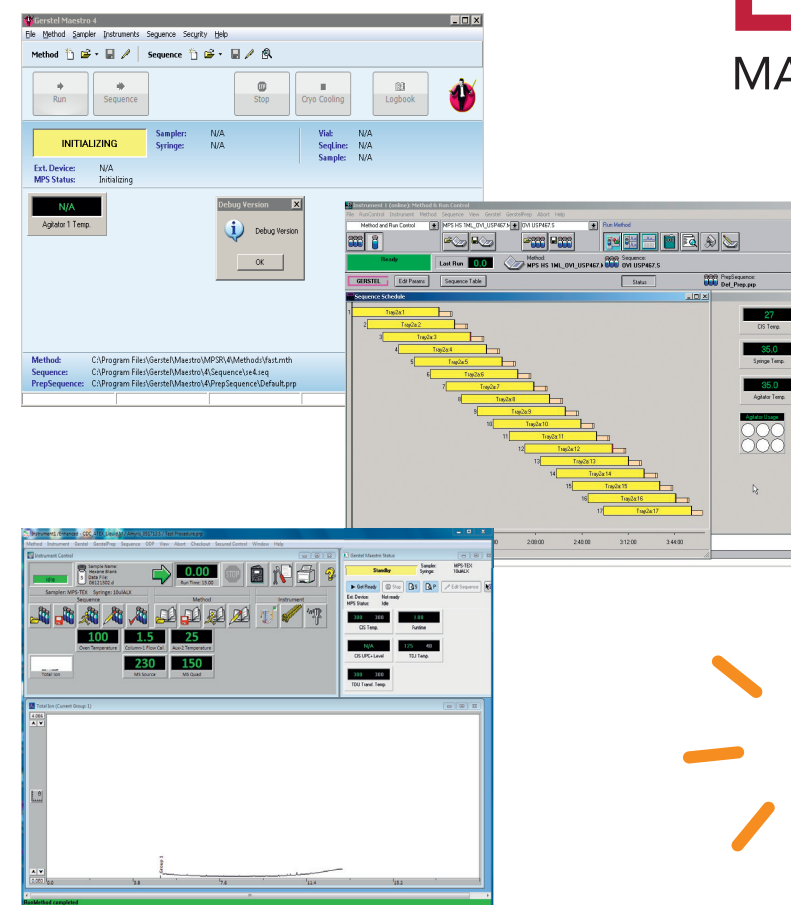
Gerstel Maestro 4

File Method Sampler Instruments Sequence Security Help

Method

Sequence

Run

Sequence

Stop

Cryo Cooling

Logbook

INITIALIZING

Sampler: N/A
Syringe: N/A

Vial: N/A
SeqLine: N/A
Sample: N/A

Ext. Device: N/A
MPS Status: Initializing

N/A
Agitator 1 Temp.

Debug Version

Debug Version

OK

Method: C:\Program Files\Gerstel\Maestro\MPSR\4\Methods\fast.mth
Sequence: C:\Program Files\Gerstel\Maestro\4\Sequence\se4.seq
PrepSequence: C:\Program Files\Gerstel\Maestro\4\PrepSequence\Default.prp

MA

Instrument 1 (online): Method & Run Control

Method and Run Control

MPS HS 1ML_OVI_USP467.M

OVI USP467.S

Run Method

Ready

Last Run 0.0

Method: MPS HS 1ML_OVI_USP467.M

Sequence: OVI USP467.S

GERSTEL

Edit Params

Sequence Table

Status

PrepSequence: Def_Prep.prp

Sequence Schedule

1 Tray2a:1
2 Tray2a:2
3 Tray2a:3
4 Tray2a:4
5 Tray2a:5
6 Tray2a:6
7 Tray2a:7
8 Tray2a:8
9 Tray2a:9
10 Tray2a:10
11 Tray2a:11
12 Tray2a:12
13 Tray2a:13
14 Tray2a:14
15 Tray2a:15
16 Tray2a:16
17 Tray2a:17

2:00:00 2:40:00 3:12:00 3:44:00

27
CIS Temp.

35.0
Syringe Temp.

35.0
Agitator Temp.

Agitator Usage

Instrument Control

Idle

Sampler: MPS-TEX Syringe: 10uLALX

Sequence

Method

Instrument

0.00
Run Time

100
Oven Temperature

1.5
Column 1 Flow Cell

25
Aux-2 Temperature

230
MS Source

150
MS Quad

Total Ion

Gerstel Maestro Status

Standby

Get Ready

Stop

Edit Sequence

Ext. Device: Not ready
MPS Status: Idle

300 300
CIS Temp.

1.00
Runtime

N/A
CIS UPC+ Level

175 40
TDU Temp.

300 300
TDU Transf. Temp.

Total Ion (Current Group 1)

Runmethod completed